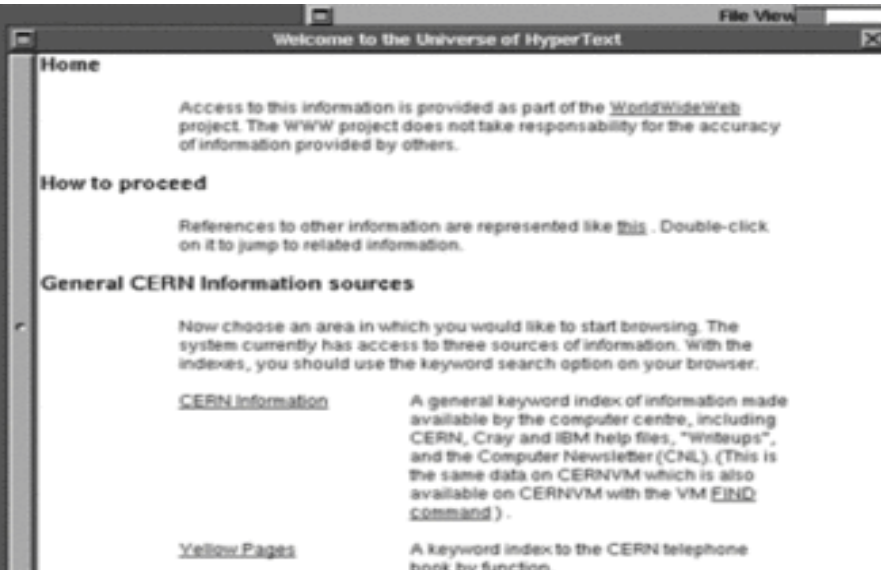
File View

Welcome to the Universe of HyperText

Home

Access to this information is provided as part of the WorldWideWeb project. The WWW project does not take responsability for the accuracy of information provided by others.

How to proceed

References to other information are represented like this . Double-click on it to jump to related information.

General CERN Information sources

Now choose an area in which you would like to start browsing. The system currently has access to three sources of information. With the indexes, you should use the keyword search option on your browser.

| | |
|---|---|
| CERN Information | A general keyword index of information made available by the computer centre, including CERN, Cray and IBM help files, "Writeups", and the Computer Newsletter (CNL). (This is the same data on CERNVM which is also available on CERNVM with the VM FIND command ) . |
| Yellow Pages | A keyword index to the CERN telephone book by function. |